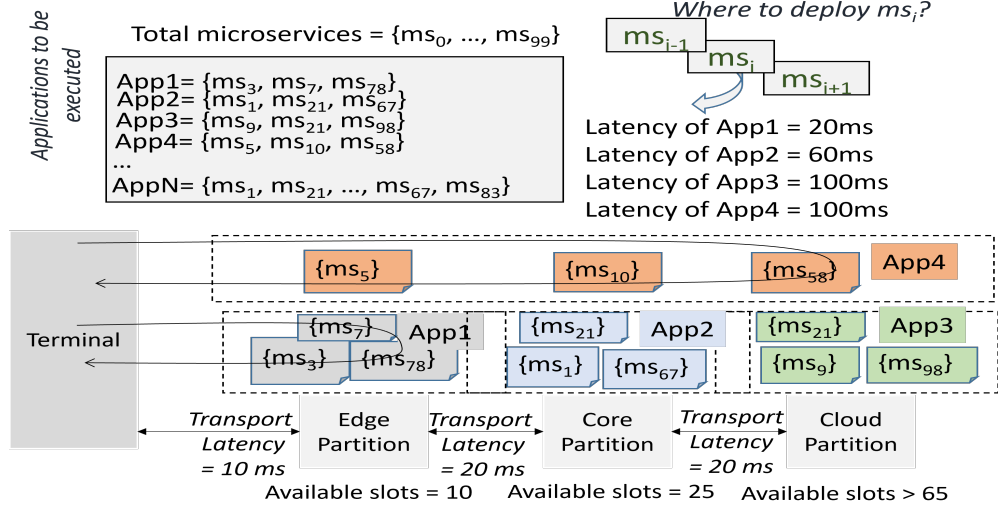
Applications to be executed

Total microservices = {$ms_0$, …, $ms_{99}$}

App1= {$ms_3$, $ms_7$, $ms_{78}$}
App2= {$ms_1$, $ms_{21}$, $ms_{67}$}
App3= {$ms_9$, $ms_{21}$, $ms_{98}$}
App4= {$ms_5$, $ms_{10}$, $ms_{58}$}
…
AppN= {$ms_1$, $ms_{21}$, …, $ms_{67}$, $ms_{83}$}

Where to deploy $ms_i$?

$ms_{i-1}$
$ms_i$
$ms_{i+1}$

Latency of App1 = 20ms
Latency of App2 = 60ms
Latency of App3 = 100ms
Latency of App4 = 100ms

{$ms_5$}
{$ms_{10}$}
{$ms_{58}$}
App4

Terminal

{$ms_7$}
App1
{$ms_3$}
{$ms_{78}$}

{$ms_{21}$}
App2
{$ms_1$}
{$ms_{67}$}

{$ms_{21}$}
App3
{$ms_9$}
{$ms_{98}$}

Transport Latency = 10 ms
Edge Partition
Transport Latency = 20 ms
Core Partition
Transport Latency = 20 ms
Cloud Partition

Available slots = 10
Available slots = 25
Available slots > 65